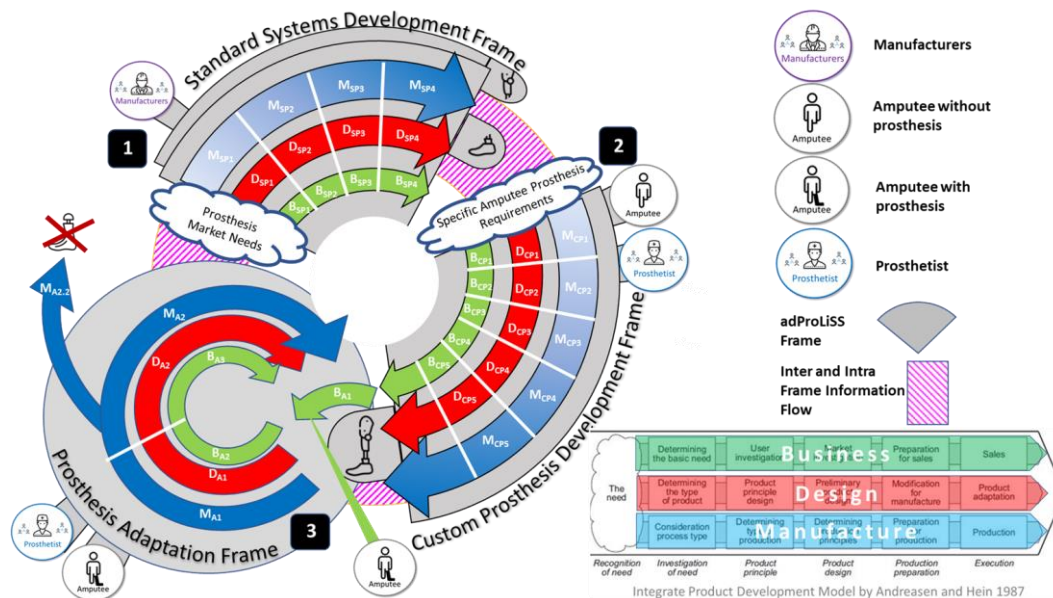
Standard Systems Development Frame

Manufacturers

1

$M_{SP1}$ $M_{SP2}$ $M_{SP3}$ $M_{SP4}$

$D_{SP1}$ $D_{SP2}$ $D_{SP3}$ $D_{SP4}$

$B_{SP1}$ $B_{SP2}$ $B_{SP3}$ $B_{SP4}$

Prosthesis Market Needs

2

Specific Amputee Prosthesis Requirements

Amputee

Prosthetist

$B_{CP1}$ $B_{CP2}$ $B_{CP3}$ $B_{CP4}$ $B_{CP5}$

$D_{CP1}$ $D_{CP2}$ $D_{CP3}$ $D_{CP4}$ $D_{CP5}$

$M_{CP1}$ $M_{CP2}$ $M_{CP3}$ $M_{CP4}$ $M_{CP5}$

Custom Prosthesis Development Frame

$M_{A2.2}$

$M_{A2}$ $D_{A2}$ $B_{A3}$ $B_{A2}$ $D_{A1}$ $M_{A1}$ $B_{A1}$

Prosthesis Adaptation Frame

3

Prosthetist

Amputee

Amputee

Manufacturers

Manufacturers

Amputee

Amputee without prosthesis

Amputee

Amputee with prosthesis

Prosthetist

Prosthetist

adProLiSS Frame

Inter and Intra Frame Information Flow

The need

Determining the basic need | User investigation | Market investigation | Preparation for sales | Sales

Business

Determining the type of product | Product principle design | Preliminary design | Modification for manufacture | Product adaptation

Design

Consideration process type | Determining type of production | Determining production principle | Preparation for production | Production

Manufacture

Recognition of need | Investigation of need | Product principle | Product design | Production preparation | Execution

Integrate Product Development Model by Andreasen and Hein 1987